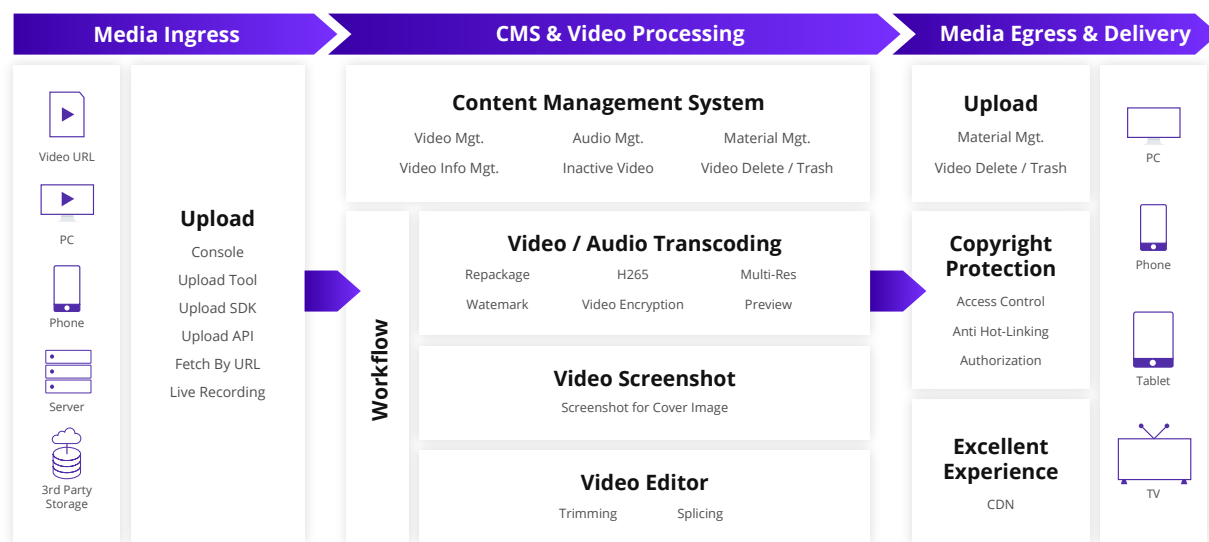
Media Ingress

CMS & Video Processing

Media Egress & Delivery

Video URL

PC

Phone

Server

3rd Party Storage

Upload

Console

Upload Tool

Upload SDK

Upload API

Fetch By URL

Live Recording

Content Management System

Video Mgt.

Audio Mgt.

Material Mgt.

Video Info Mgt.

Inactive Video

Video Delete / Trash

Workflow

Video / Audio Transcoding

Repackage

H265

Multi-Res

Watemark

Video Encryption

Preview

Video Screenshot

Screenshot for Cover Image

Video Editor

Trimming

Splicing

Upload

Material Mgt.

Video Delete / Trash

Copyright Protection

Access Control

Anti Hot-Linking

Authorization

Excellent Experience

CDN

PC

Phone

Tablet

TV